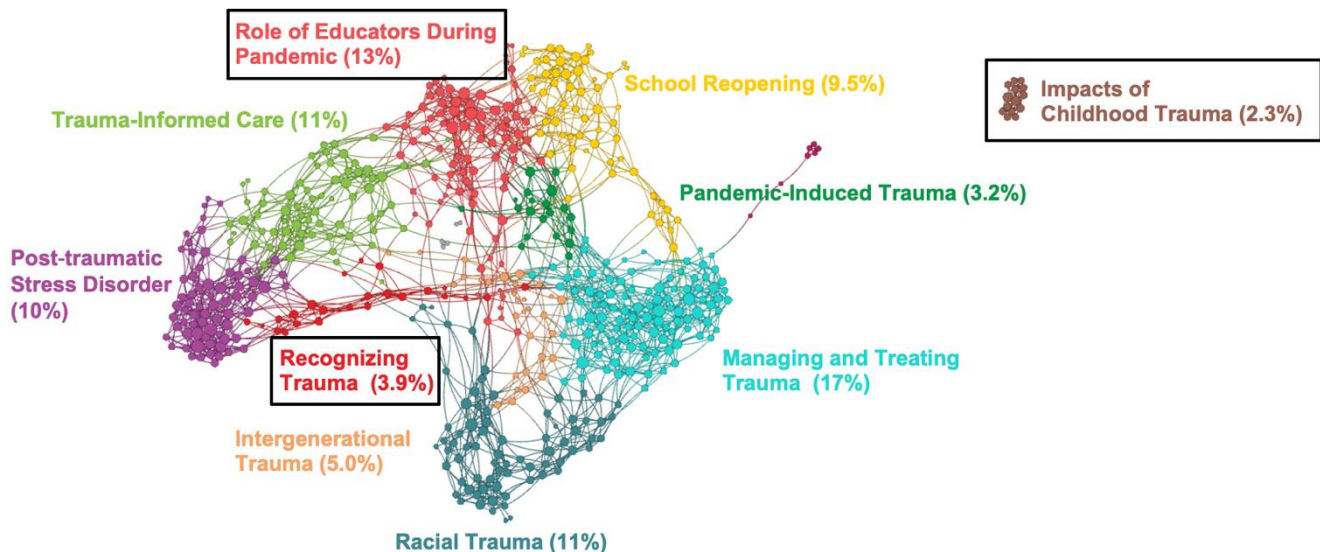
Role of Educators During Pandemic (13%)

School Reopening (9.5%)

Impacts of Childhood Trauma (2.3%)

Trauma-Informed Care (11%)

Pandemic-Induced Trauma (3.2%)

Post-traumatic Stress Disorder (10%)

Recognizing Trauma (3.9%)

Managing and Treating Trauma (17%)

Intergenerational Trauma (5.0%)

Racial Trauma (11%)